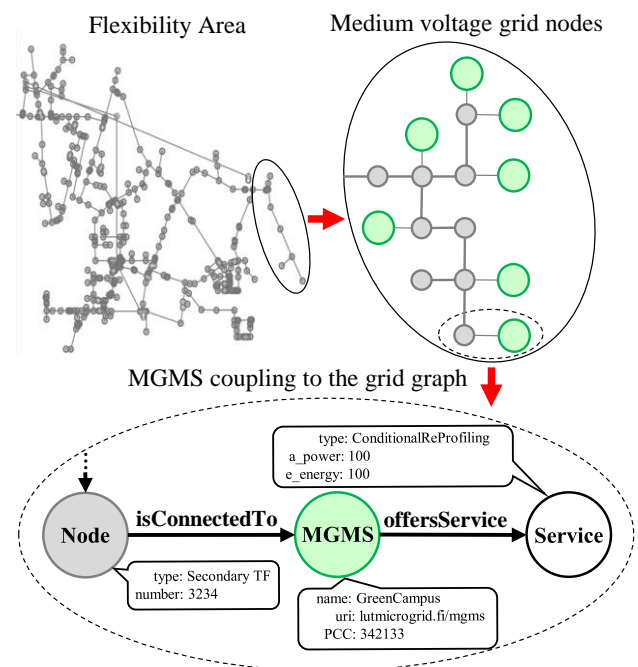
Flexibility Area

Medium voltage grid nodes

MGMS coupling to the grid graph

type: ConditionalReProfiling
a_power: 100
e_energy: 100

Node

isConnectedTo

MGMS

offersService

Service

type: Secondary TF
number: 3234

name: GreenCampus
uri: lutmicrogrid.fi/mgms
PCC: 342133